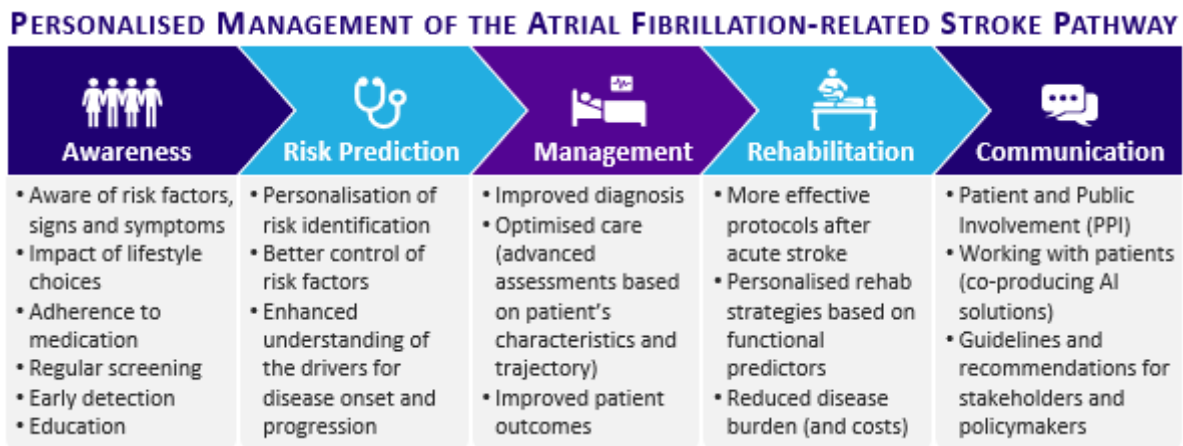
PERSONALISED MANAGEMENT OF THE ATRIAL FIBRILLATION-RELATED STROKE PATHWAY

Awareness

• Aware of risk factors, signs and symptoms
• Impact of lifestyle choices
• Adherence to medication
• Regular screening
• Early detection
• Education

Risk Prediction

• Personalisation of risk identification
• Better control of risk factors
• Enhanced understanding of the drivers for disease onset and progression

Management

• Improved diagnosis
• Optimised care (advanced assessments based on patient's characteristics and trajectory)
• Improved patient outcomes

Rehabilitation

• More effective protocols after acute stroke
• Personalised rehab strategies based on functional predictors
• Reduced disease burden (and costs)

Communication

• Patient and Public Involvement (PPI)
• Working with patients (co-producing AI solutions)
• Guidelines and recommendations for stakeholders and policymakers